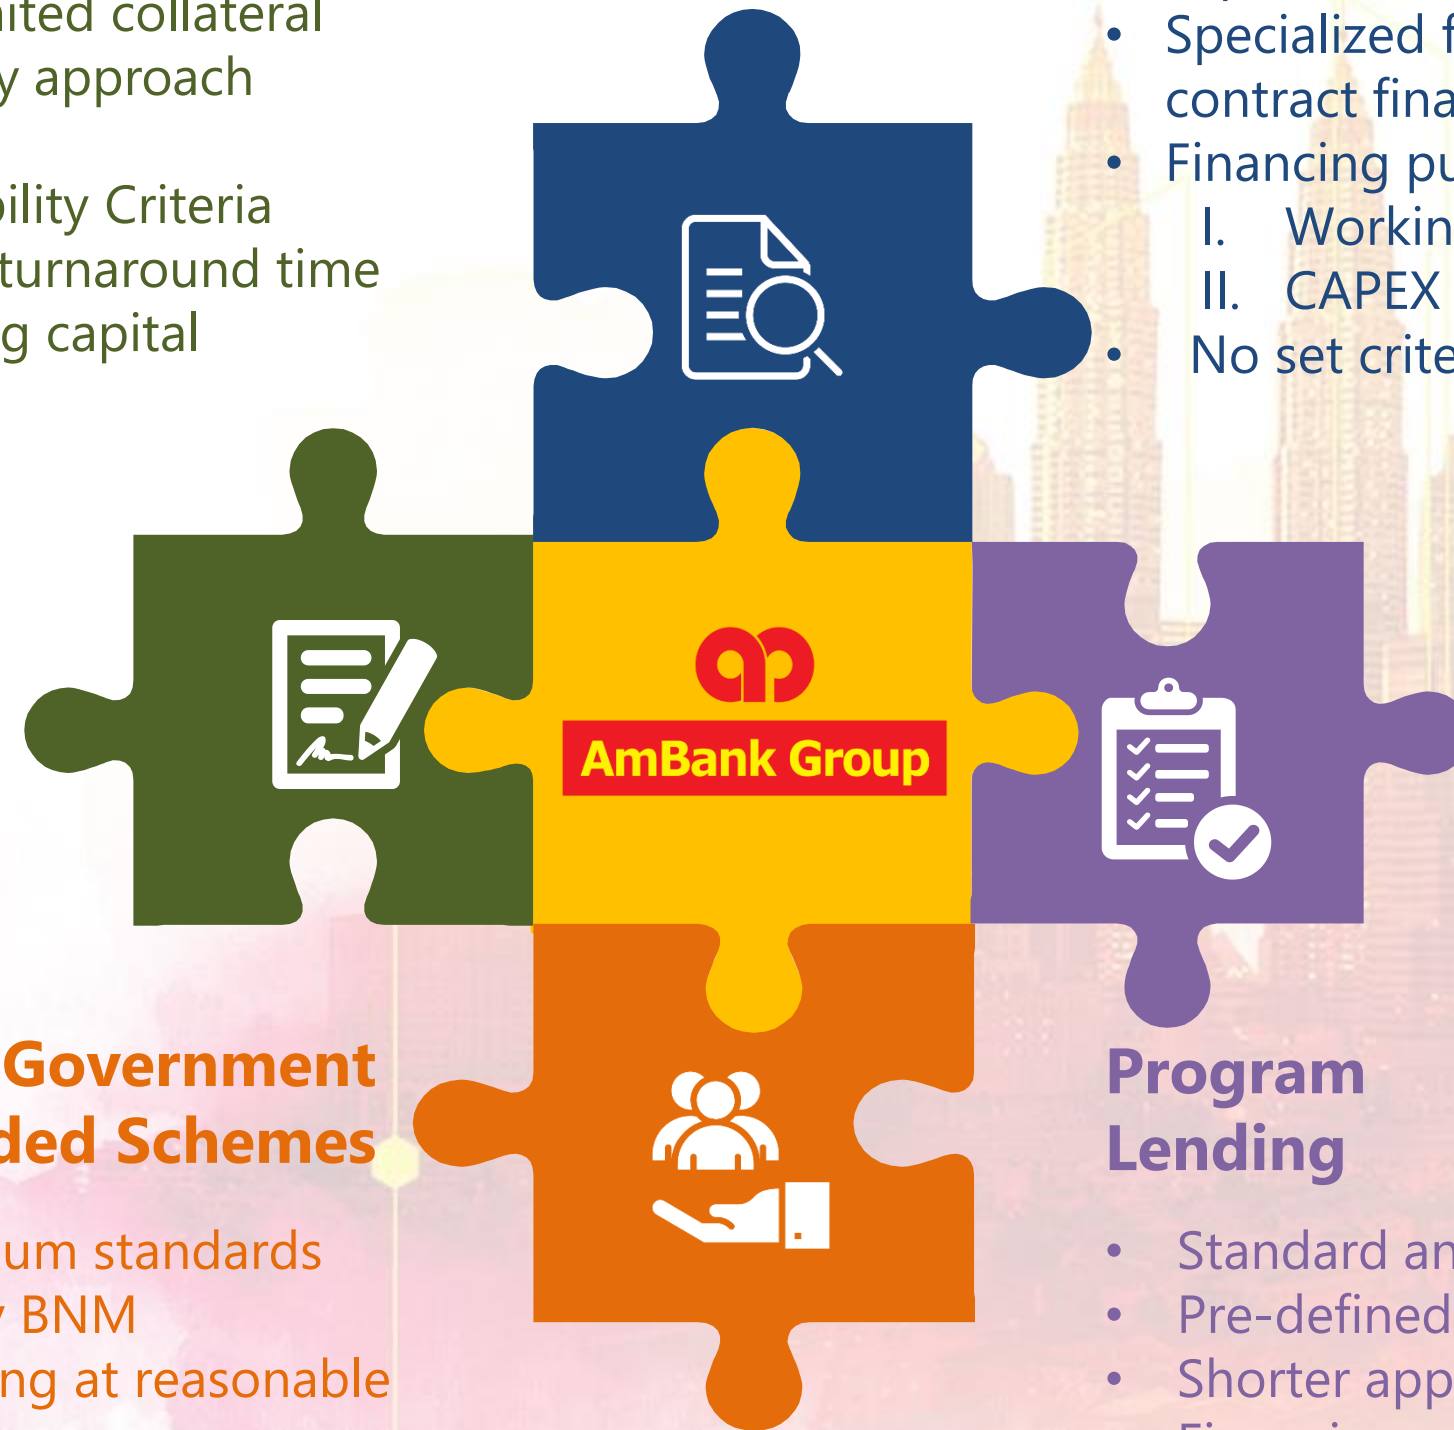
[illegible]ited collateral
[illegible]y approach

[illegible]bility Criteria
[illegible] turnaround time
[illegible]g capital

• Specialized f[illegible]
contract fina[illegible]
• Financing pu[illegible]
I. Workin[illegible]
II. CAPEX
• No set crite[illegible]

AmBank Group

Government
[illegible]ded Schemes

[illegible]um standards
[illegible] BNM
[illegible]ng at reasonable

Program
Lending

• Standard an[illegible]
• Pre-defined
• Shorter app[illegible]